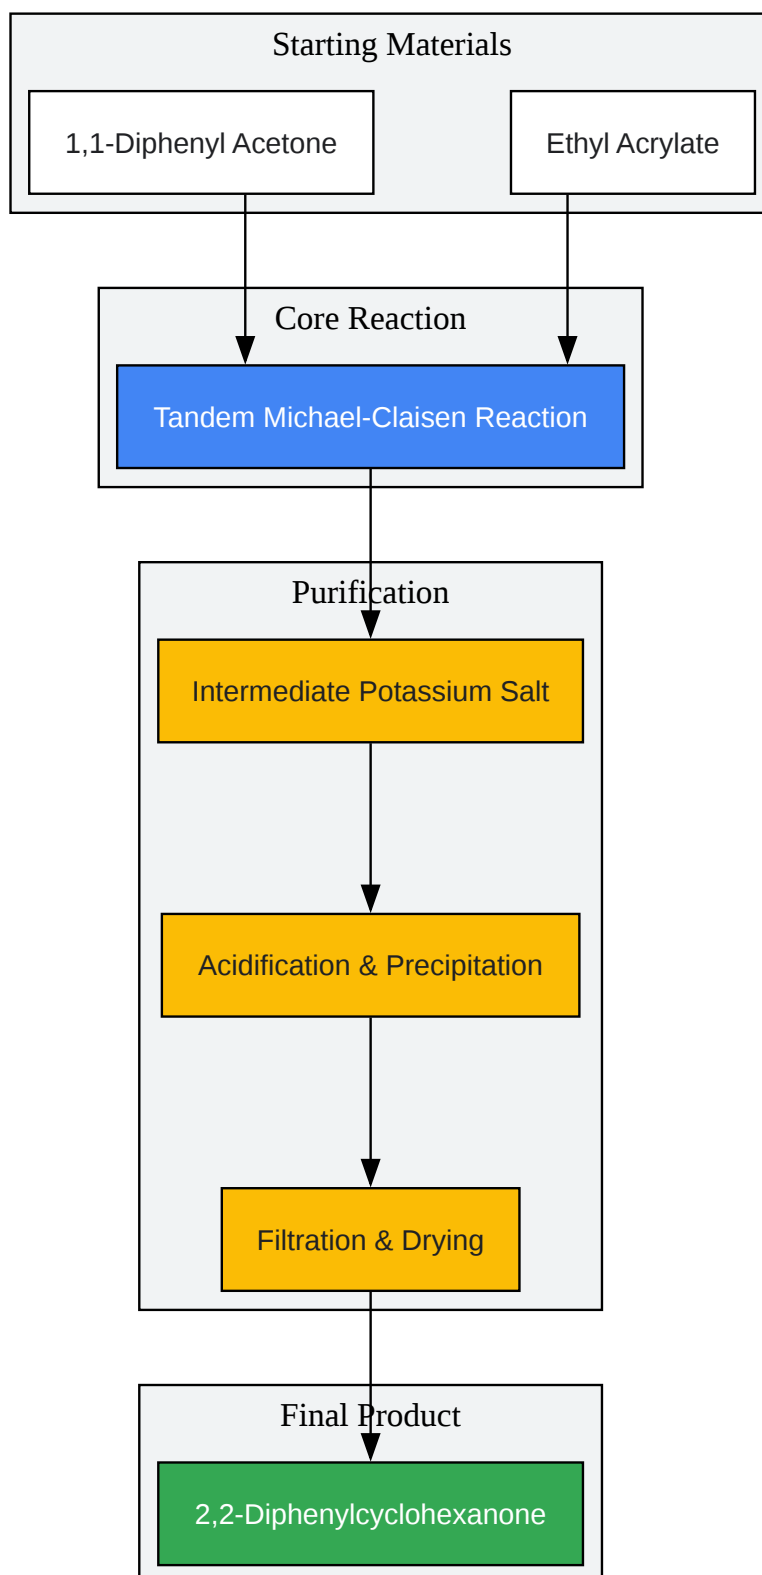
Starting Materials

1,1-Diphenyl Acetone

Ethyl Acrylate

Core Reaction

Tandem Michael-Claisen Reaction

Purification

Intermediate Potassium Salt

Acidification & Precipitation

Filtration & Drying

Final Product

2,2-Diphenylcyclohexanone